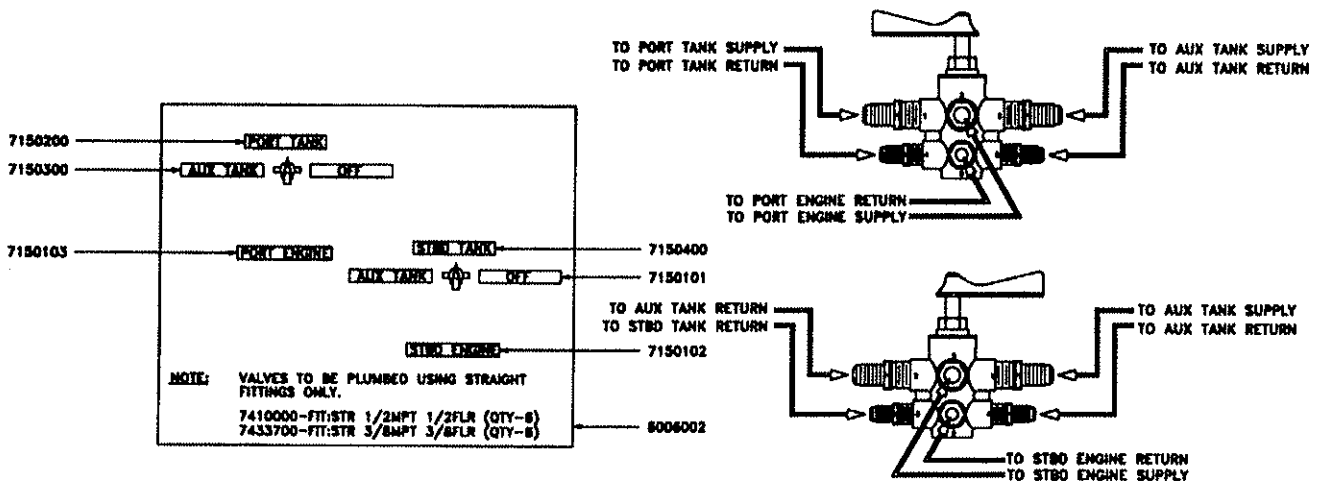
7150200
PORT TANK
7150300
AUX TANK
OFF
7150103
PORT ENGINE
STBD TANK
7150400
AUX TANK
OFF
7150101
STBD ENGINE
7150102
NOTE: VALVES TO BE PLUMBED USING STRAIGHT FITTINGS ONLY.
7410000-FIT:STR 1/2NPT 1/2FLR (QTY-8)
7433700-FIT:STR 3/8NPT 3/8FLR (QTY-8)
8006002

TO PORT TANK SUPPLY
TO PORT TANK RETURN
TO AUX TANK SUPPLY
TO AUX TANK RETURN
TO PORT ENGINE RETURN
TO PORT ENGINE SUPPLY

TO AUX TANK RETURN
TO STBD TANK RETURN
TO AUX TANK SUPPLY
TO AUX TANK RETURN
TO STBD ENGINE RETURN
TO STBD ENGINE SUPPLY